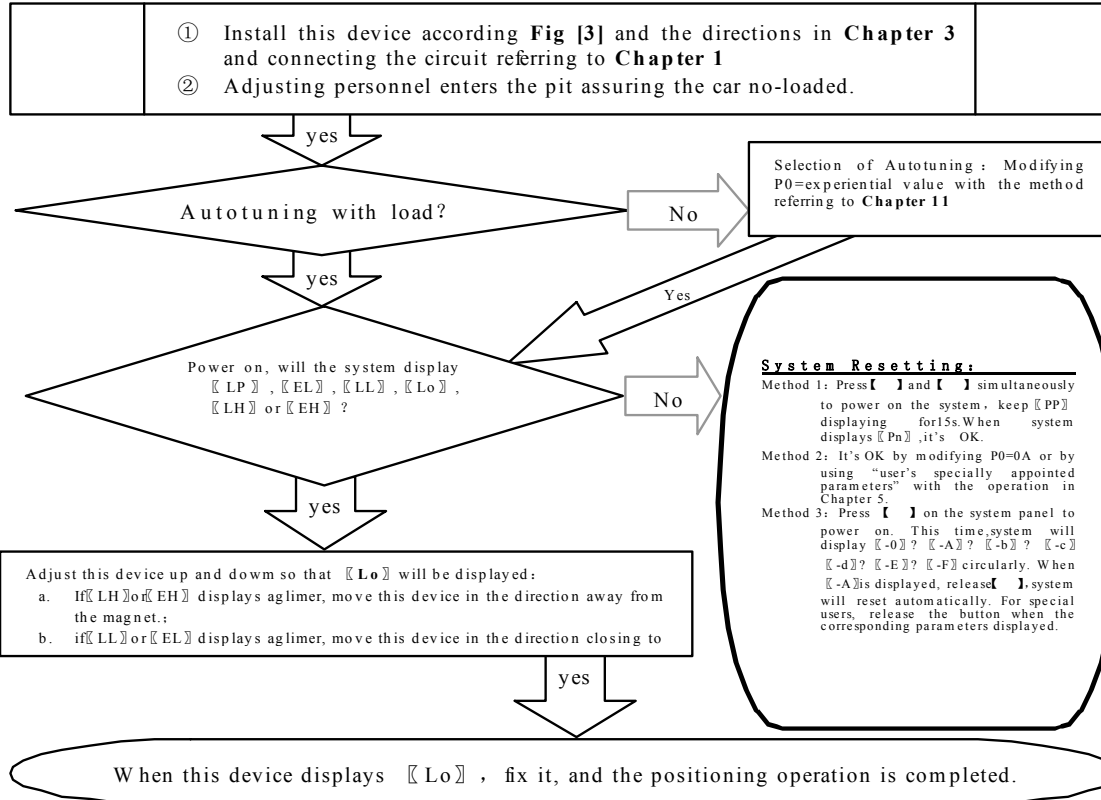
① Install this device according **Fig [3]** and the directions in **Chapter 3** and connecting the circuit referring to **Chapter 1**
② Adjusting personnel enters the pit assuring the car no-loaded.

yes

Autotuning with load?

No

Selection of Autotuning：Modifying P0=experiential value with the method referring to **Chapter 11**

yes

Yes

Power on, will the system display 〖LP〗,〖EL〗,〖LL〗,〖Lo〗,〖LH〗or〖EH〗?

No

**System Resetting:**
Method 1：Press【 】and【 】simultaneously to power on the system，keep〖PP〗displaying for15s.When system displays〖Pn〗,it's OK.
Method 2：It's OK by modifying P0=0A or by using "user's specially appointed parameters" with the operation in Chapter 5.
Method 3：Press【 】on the system panel to power on. This time,system will display〖-0〗?〖-A〗?〖-b〗?〖-c〗〖-d〗?〖-E〗?〖-F〗circularly. When〖-A〗is displayed, release【 】,system will reset automatically. For special users, release the button when the corresponding parameters displayed.

yes

Adjust this device up and dowm so that〖Lo〗will be displayed：
a. If〖LH〗or〖EH〗displays aglimer, move this device in the direction away from the magnet.；
b. if〖LL〗or〖EL〗displays aglimer, move this device in the direction closing to

yes

When this device displays〖Lo〗, fix it, and the positioning operation is completed.